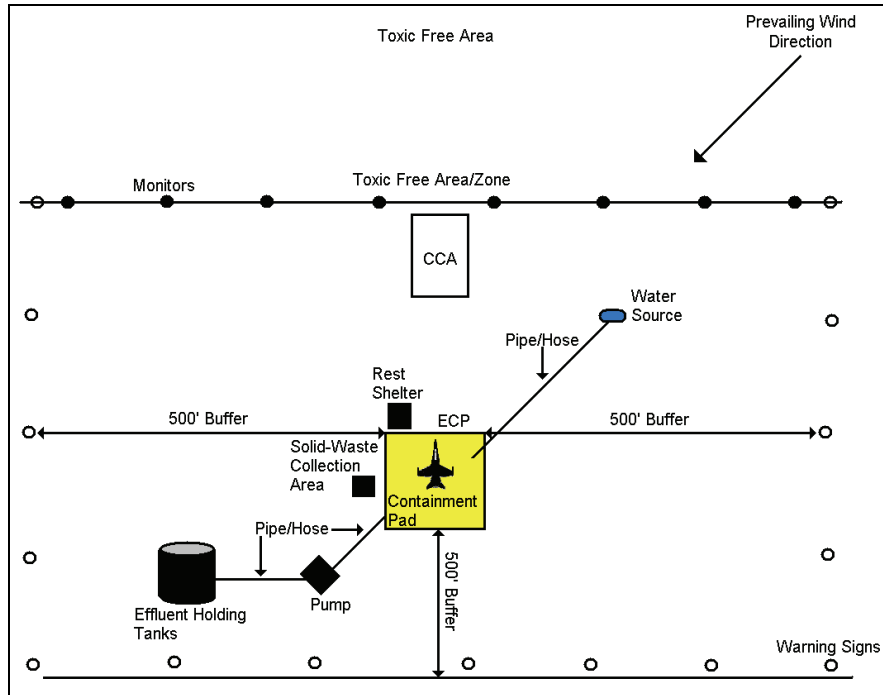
Toxic Free Area

Prevailing Wind Direction

Monitors

Toxic Free Area/Zone

CCA

Water Source

Pipe/Hose

Rest Shelter

500' Buffer

ECP

500' Buffer

Solid-Waste Collection Area

Containment Pad

Pipe/Hose

500' Buffer

Effluent Holding Tanks

Pump

Warning Signs